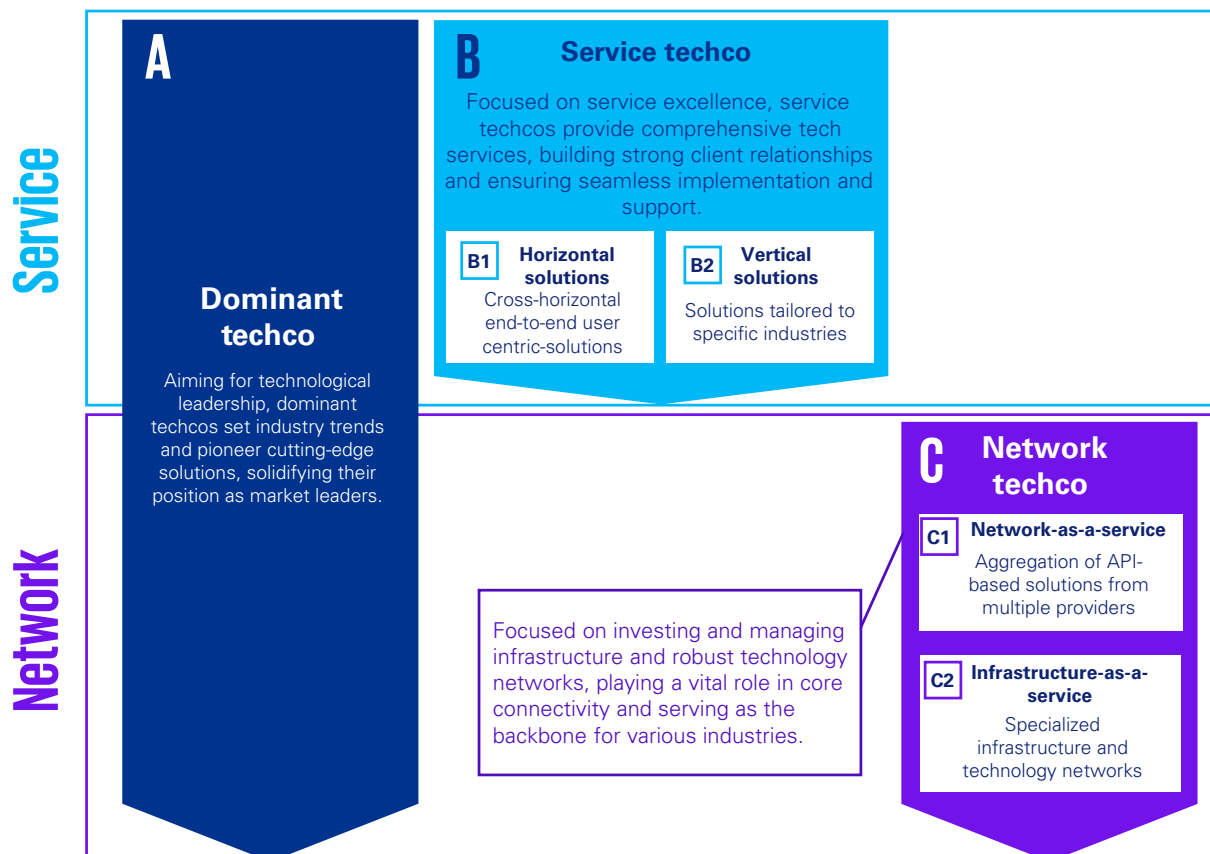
Service

Network

A

Dominant techco

Aiming for technological leadership, dominant techcos set industry trends and pioneer cutting-edge solutions, solidifying their position as market leaders.

B Service techco

Focused on service excellence, service techcos provide comprehensive tech services, building strong client relationships and ensuring seamless implementation and support.

B1 Horizontal solutions
Cross-horizontal end-to-end user centric-solutions

B2 Vertical solutions
Solutions tailored to specific industries

C Network techco

C1 Network-as-a-service
Aggregation of API-based solutions from multiple providers

C2 Infrastructure-as-a-service
Specialized infrastructure and technology networks

Focused on investing and managing infrastructure and robust technology networks, playing a vital role in core connectivity and serving as the backbone for various industries.